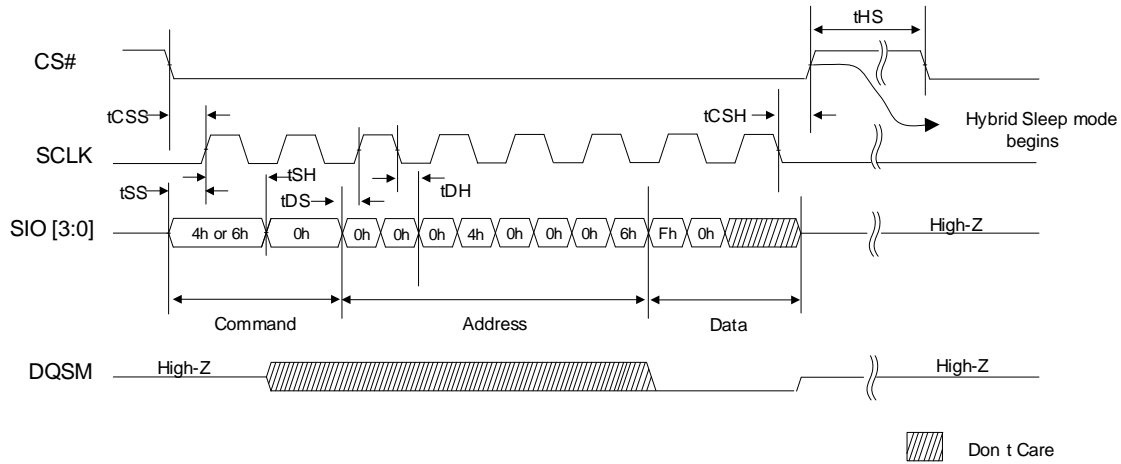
tHS

CS#

tCSS

tCSH

Hybrid Sleep mode begins

SCLK

tSH

tSS

tDS

tDH

SIO [3:0]

4h or 6h

0h

0h

0h

0h

4h

0h

0h

0h

6h

Fh

0h

High-Z

Command

Address

Data

DQSM

High-Z

High-Z

Don t Care